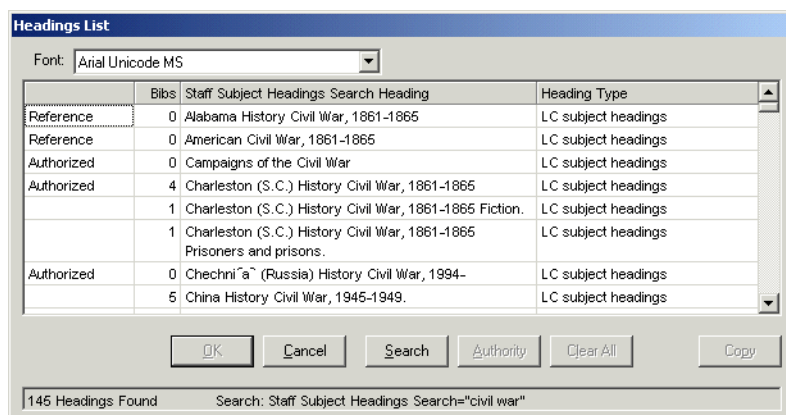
Headings List

Font: Arial Unicode MS

|  | Bibs | Staff Subject Headings Search Heading | Heading Type |
|---|---|---|---|
| Reference | 0 | Alabama History Civil War, 1861-1865 | LC subject headings |
| Reference | 0 | American Civil War, 1861-1865 | LC subject headings |
| Authorized | 0 | Campaigns of the Civil War | LC subject headings |
| Authorized | 4 | Charleston (S.C.) History Civil War, 1861-1865 | LC subject headings |
|  | 1 | Charleston (S.C.) History Civil War, 1861-1865 Fiction. | LC subject headings |
|  | 1 | Charleston (S.C.) History Civil War, 1861-1865 Prisoners and prisons. | LC subject headings |
| Authorized | 0 | Chechni´a˘ (Russia) History Civil War, 1994- | LC subject headings |
|  | 5 | China History Civil War, 1945-1949. | LC subject headings |

OK Cancel Search Authority Clear All Copy

145 Headings Found Search: Staff Subject Headings Search="civil war"